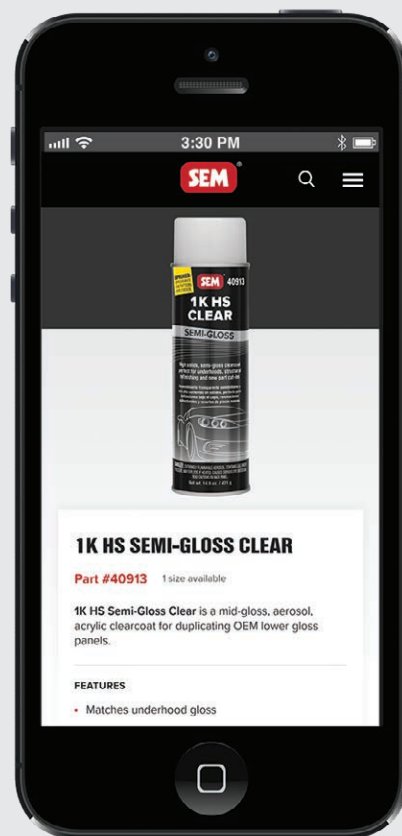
3:30 PM

SEM

SEM 40913
1K HS
CLEAR
SEMI-GLOSS

SEM

1K HS SEMI-GLOSS CLEAR

Part #40913 1 size available

1K HS Semi-Gloss Clear is a mid-gloss, aerosol, acrylic clearcoat for duplicating OEM lower gloss panels.

FEATURES

• Matches underhood gloss